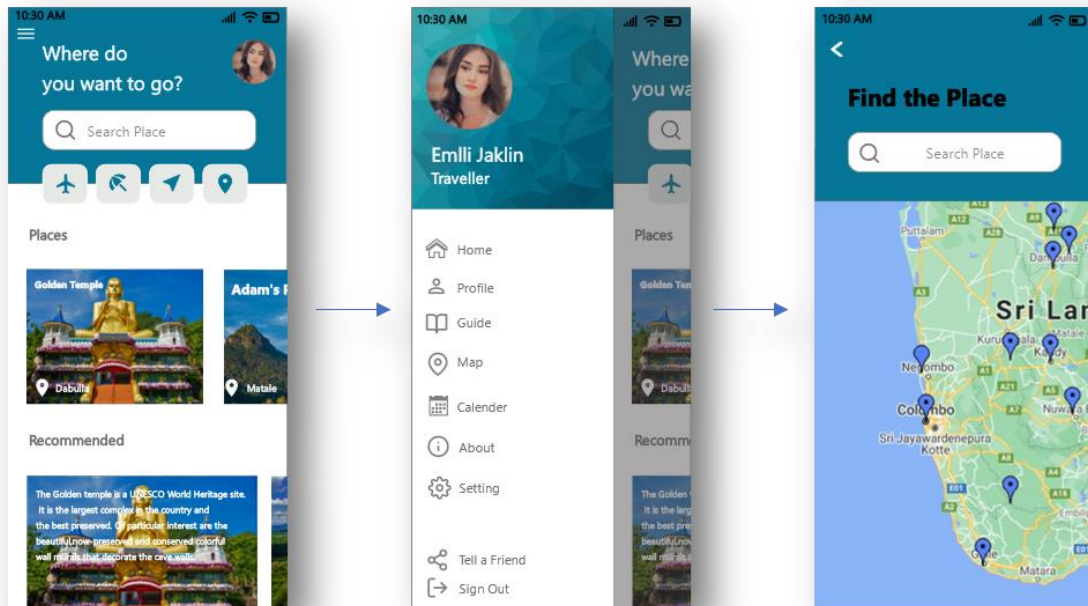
10:30 AM

Where do you want to go?

Search Place

Places

Golden Temple

Dabulla

Adam's P

Matale

Recommended

The Golden temple is a UNESCO World Heritage site. It is the largest complex in the country and the best preserved. Of particular interest are the beautiful,now-preserved and conserved colorful wall murals that decorate the cave walls.

10:30 AM

Emlli Jaklin
Traveller

Home

Profile

Guide

Map

Calender

About

Setting

Tell a Friend

Sign Out

Where

you wa

Places

Golden Tem

Dabull

Recomm

The Golden t
It is the larg
the best pres
beautiful,now
wall murals

10:30 AM

Find the Place

Search Place

Puttalam

Dambulla

Sri Lan

Matale

Kurunegala

Kandy

Negombo

Colombo

Nuwara

Sri Jayawardenepura Kotte

Galle

Matara